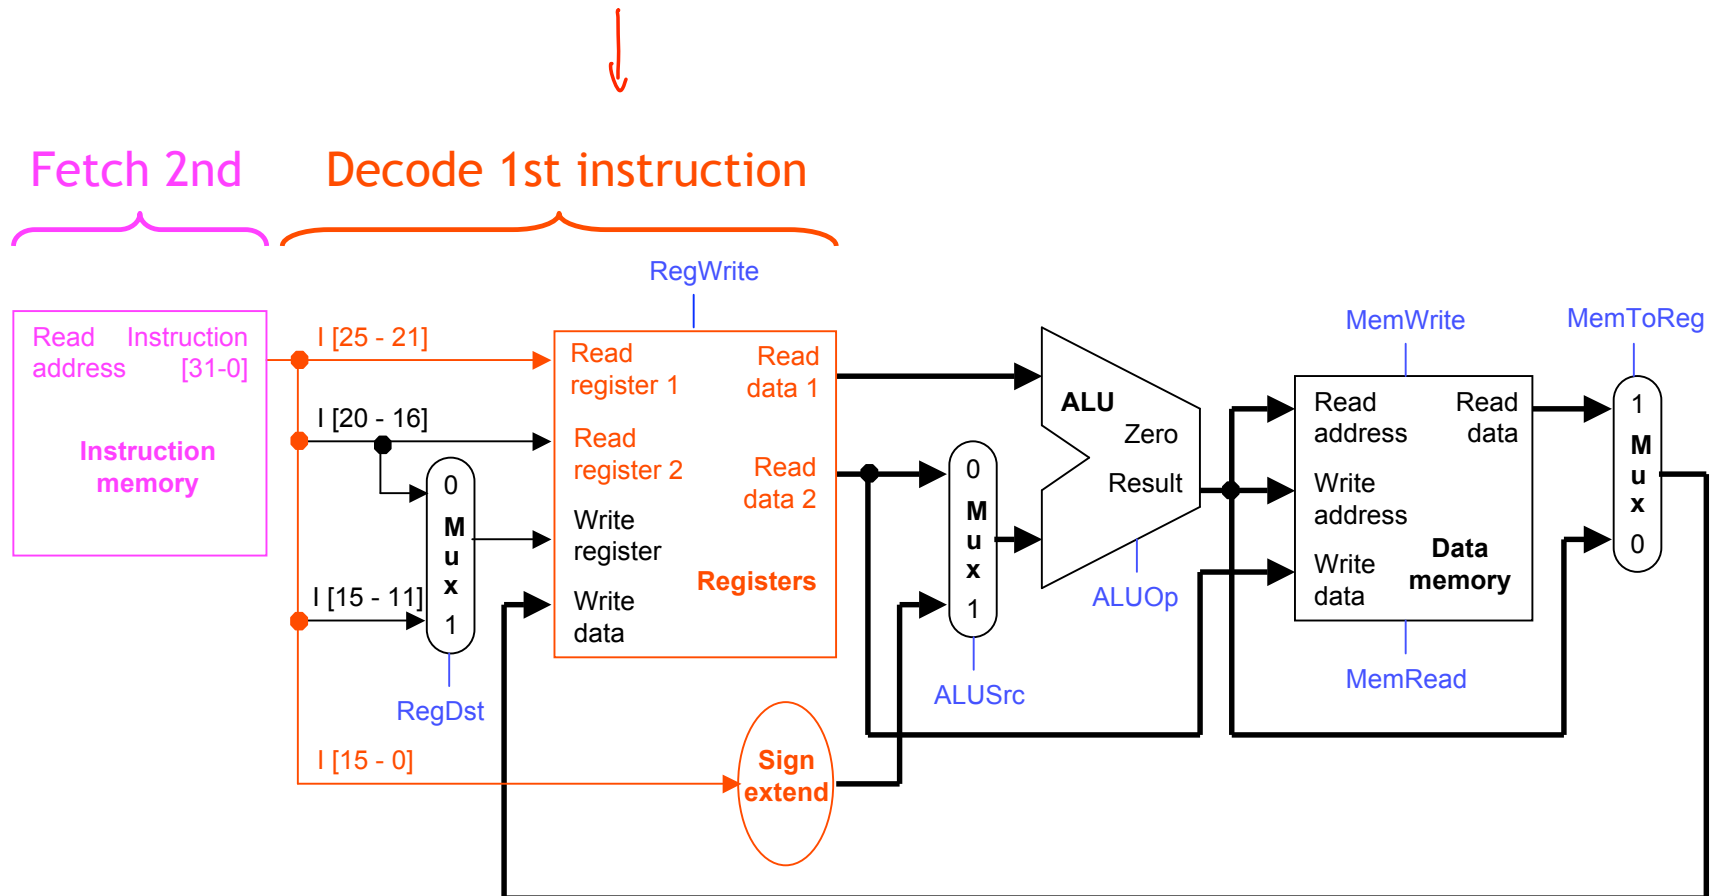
Fetch 2nd

Decode 1st instruction

RegWrite

Read address

Instruction [31-0]

Instruction memory

I [25 - 21]

I [20 - 16]

I [15 - 11]

I [15 - 0]

0 M u x 1

RegDst

Read register 1

Read register 2

Write register

Write data

Read data 1

Read data 2

Registers

Sign extend

0 M u x 1

ALUSrc

ALU

Zero

Result

ALUOp

MemWrite

Read address

Write address

Write data

Read data

Data memory

MemRead

MemToReg

1 M u x 0